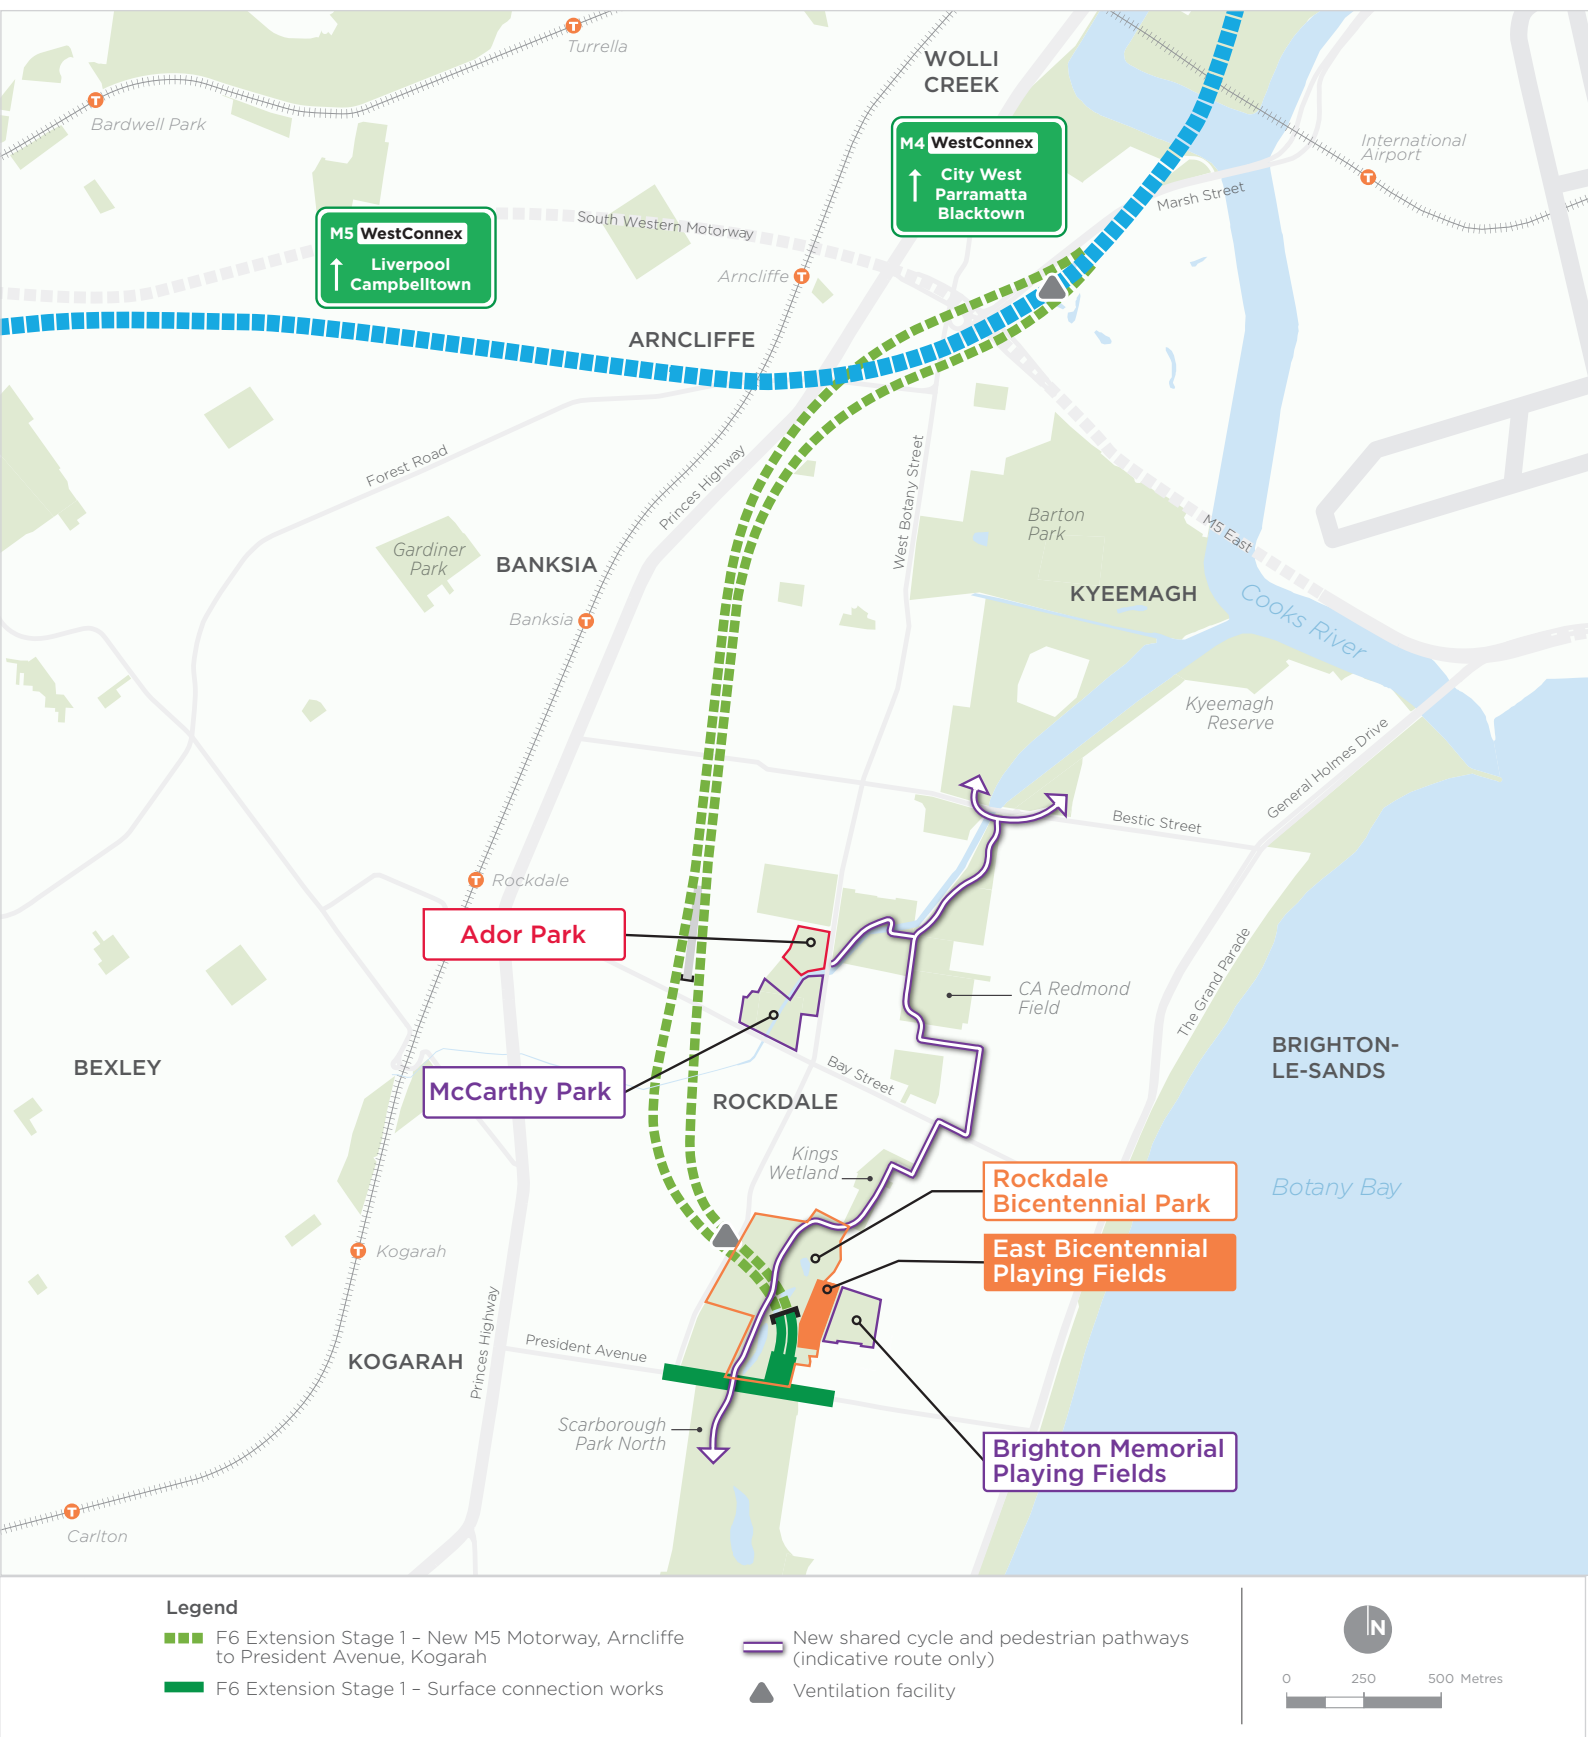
Turrella

WOLLI CREEK

Bardwell Park

M4 WestConnex
City West
Parramatta
Blacktown

International Airport

Marsh Street

M5 WestConnex
Liverpool
Campbelltown

South Western Motorway

Arncliffe

ARNCLIFFE

Forest Road

Princes Highway

West Botany Street

Barton Park

M5 East

Gardiner Park

BANKSIA

KYEEMAGH

Cooks River

Banksia

Kyeemagh Reserve

General Holmes Drive

Bestic Street

Rockdale

Ador Park

CA Redmond Field

The Grand Parade

BEXLEY

McCarthy Park

Bay Street

ROCKDALE

BRIGHTON-LE-SANDS

Kings Wetland

Rockdale Bicentennial Park

Botany Bay

Kogarah

East Bicentennial Playing Fields

Princes Highway

KOGARAH

President Avenue

Scarborough Park North

Brighton Memorial Playing Fields

Carlton

Legend
F6 Extension Stage 1 – New M5 Motorway, Arncliffe to President Avenue, Kogarah
F6 Extension Stage 1 – Surface connection works
New shared cycle and pedestrian pathways (indicative route only)
Ventilation facility

N
0 250 500 Metres